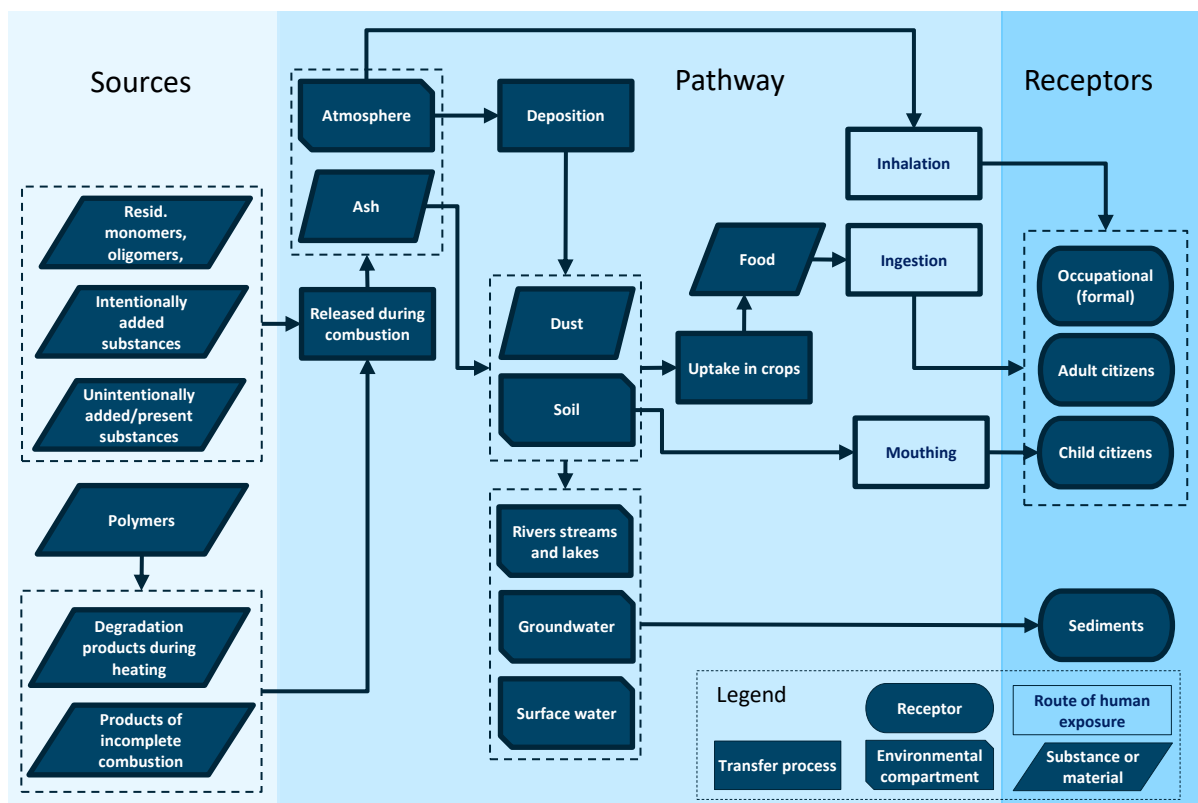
Sources

Pathway

Receptors

Resid. monomers, oligomers,

Intentionally added substances

Unintentionally added/present substances

Polymers

Degradation products during heating

Products of incomplete combustion

Atmosphere

Ash

Released during combustion

Deposition

Dust

Soil

Rivers streams and lakes

Groundwater

Surface water

Food

Uptake in crops

Inhalation

Ingestion

Mouthing

Occupational (formal)

Adult citizens

Child citizens

Sediments

Legend

Receptor

Route of human exposure

Transfer process

Environmental compartment

Substance or material